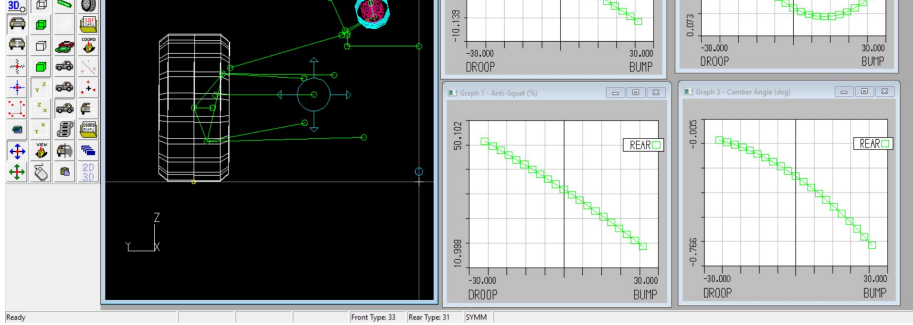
3D
EDIT
COORD
VIEW
COORD
2D
3D
-10.139
-30.000
DROOP
30.000
BUMP
0.073
-30.000
DROOP
30.000
BUMP
Z
Y X
Graph 1 - Anti-Squat (%)
50.102
REAR
10.998
-30.000
DROOP
30.000
BUMP
Graph 3 - Camber Angle (deg)
-0.005
REAR
-0.766
-30.000
DROOP
30.000
BUMP
Ready
Front Type: 33
Rear Type: 31
SYMM